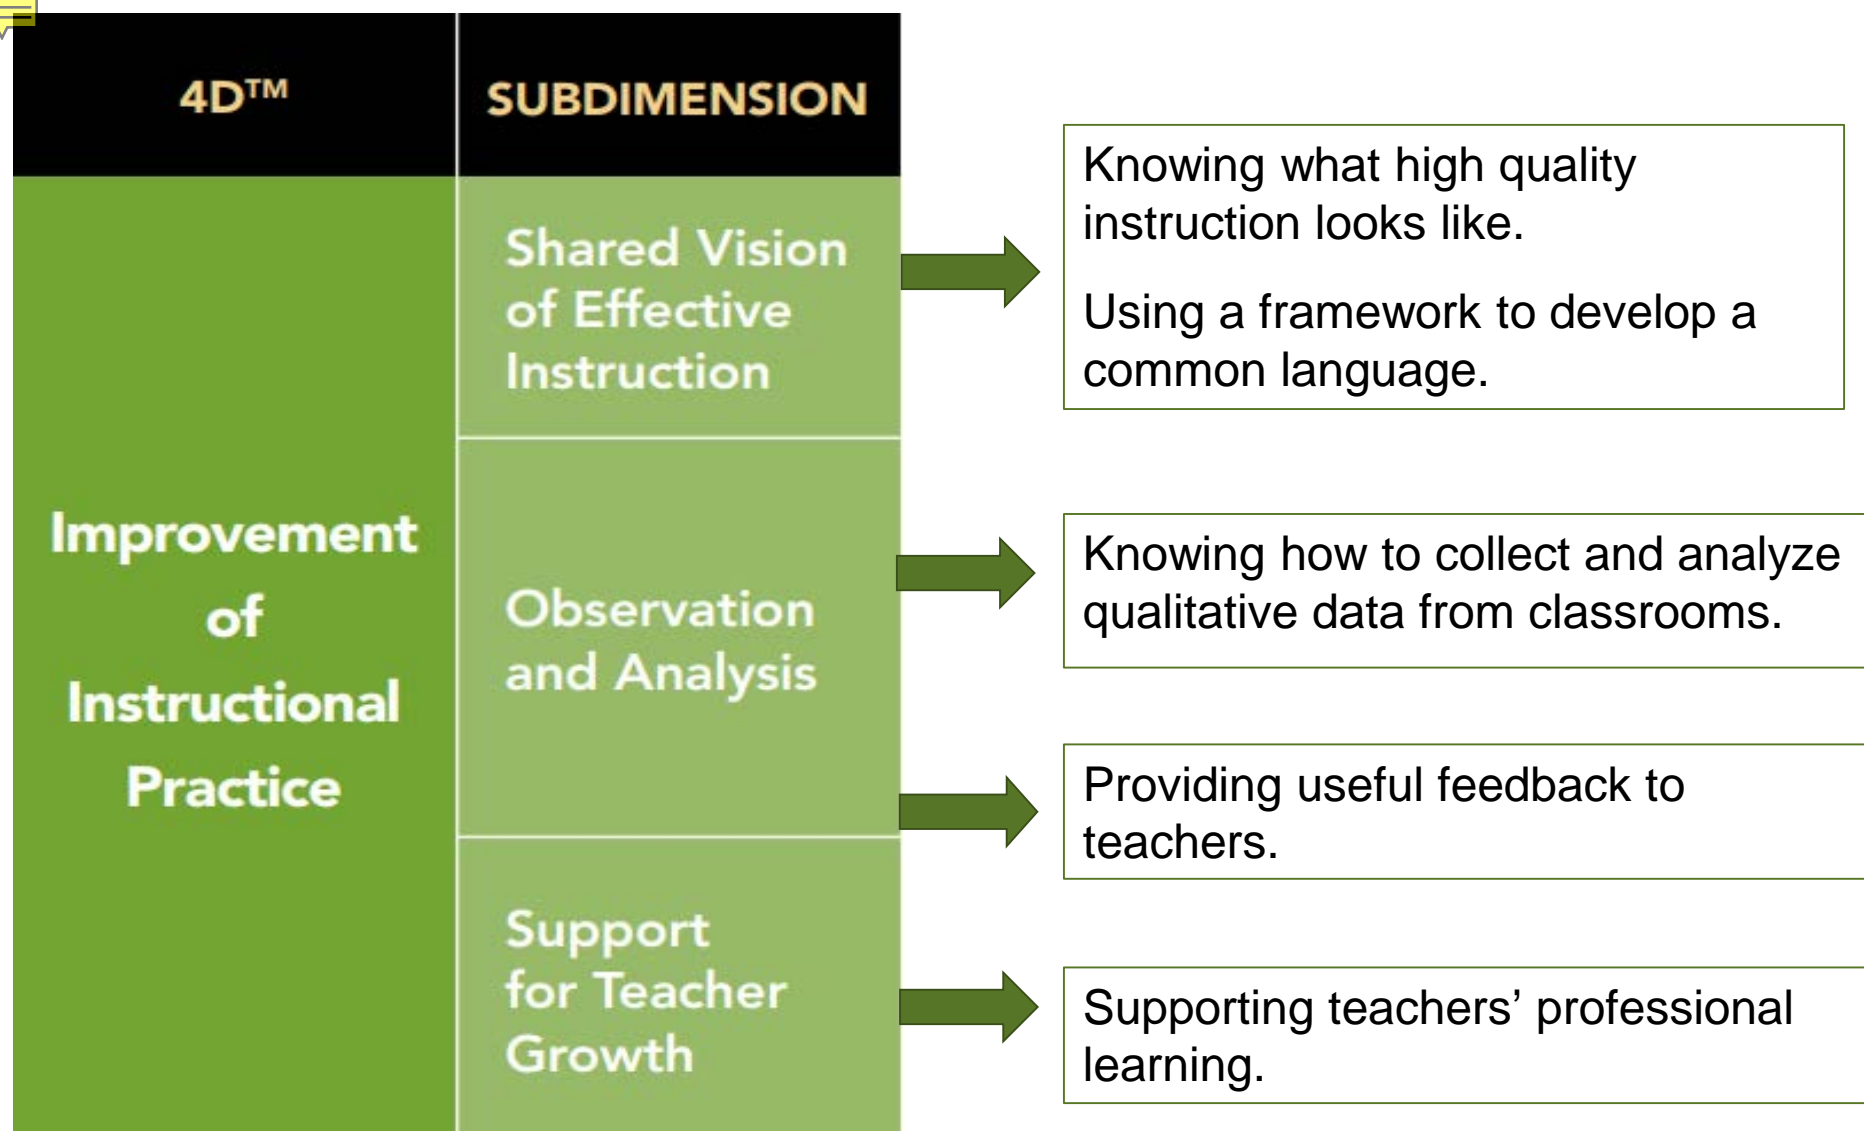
| 4D™ | SUBDIMENSION |
|---|---|
| Improvement of Instructional Practice | Shared Vision of Effective Instruction |
| | Observation and Analysis |
| | Support for Teacher Growth |

Knowing what high quality instruction looks like.

Using a framework to develop a common language.

Knowing how to collect and analyze qualitative data from classrooms.

Providing useful feedback to teachers.

Supporting teachers’ professional learning.